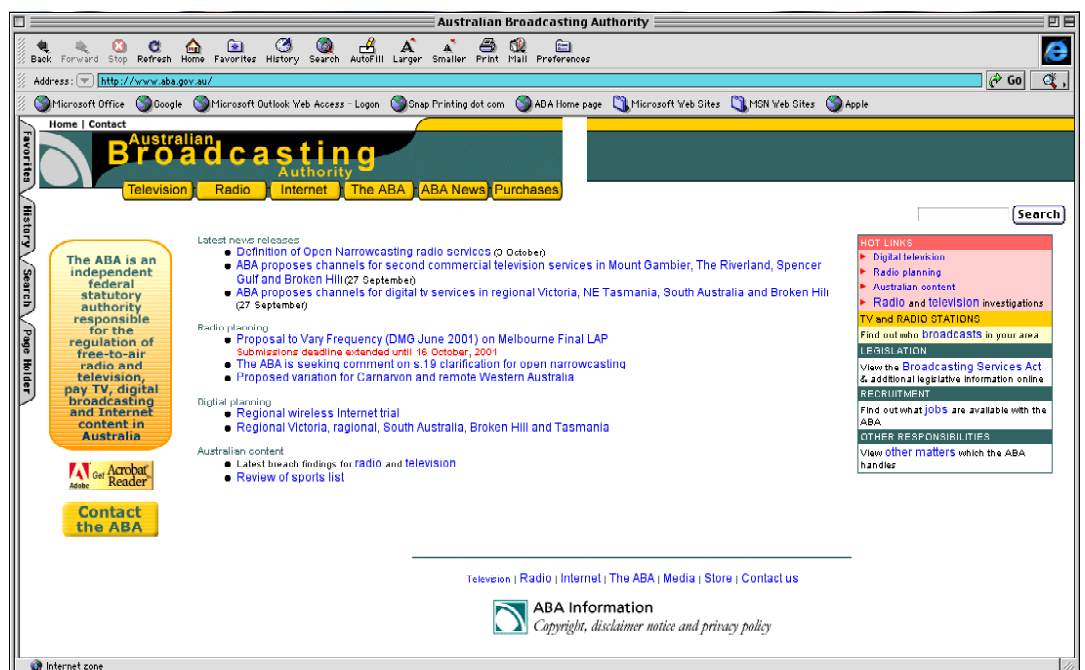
Australian Broadcasting Authority

Back Forward Stop Refresh Home Favorites History Search AutoFill Larger Smaller Print Mail Preferences

Address: http://www.aba.gov.au/ Go

Microsoft Office Google Microsoft Outlook Web Access - Logon Snap Printing dot com ADA Home page Microsoft Web Sites MSN Web Sites Apple

Favorites History Search Page Holder

Home | Contact

Australian Broadcasting Authority

Television Radio Internet The ABA ABA News Purchases

Search

The ABA is an independent federal statutory authority responsible for the regulation of free-to-air radio and television, pay TV, digital broadcasting and Internet content in Australia

Adobe Get Acrobat Reader

Contact the ABA

Latest news releases
- Definition of Open Narrowcasting radio services (3 October)
- ABA proposes channels for second commercial television services in Mount Gambier, The Riverland, Spencer Gulf and Broken Hill (27 September)
- ABA proposes channels for digital tv services in regional Victoria, NE Tasmania, South Australia and Broken Hill (27 September)

Radio planning
- Proposal to Vary Frequency (DMG June 2001) on Melbourne Final LAP
Submissions deadline extended until 16 October, 2001
- The ABA is seeking comment on s.19 clarification for open narrowcasting
- Proposed variation for Carnarvon and remote Western Australia

Digital planning
- Regional wireless Internet trial
- Regional Victoria, regional, South Australia, Broken Hill and Tasmania

Australian content
- Latest breach findings for radio and television
- Review of sports list

HOT LINKS
Digital television
Radio planning
Australian content
Radio and television investigations

TV and RADIO STATIONS
Find out who broadcasts in your area

LEGISLATION
View the Broadcasting Services Act & additional legislative information online

RECRUITMENT
Find out what jobs are available with the ABA

OTHER RESPONSIBILITIES
View other matters which the ABA handles

Television | Radio | Internet | The ABA | Media | Store | Contact us

ABA Information
Copyright, disclaimer notice and privacy policy

Internet zone